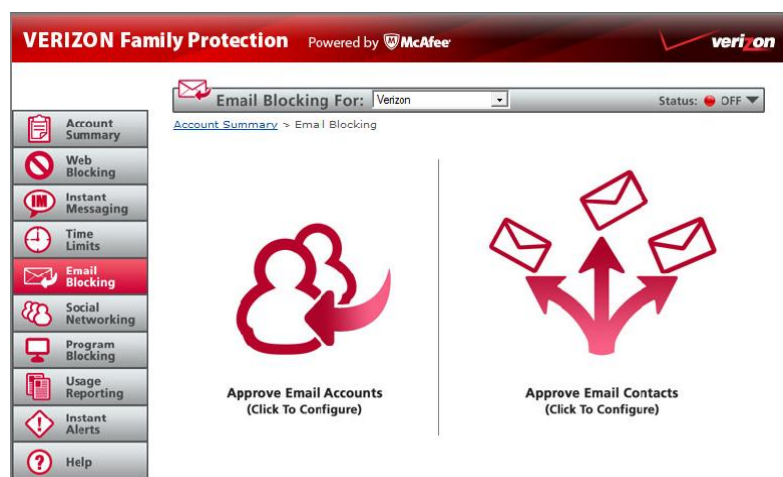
VERIZON Family Protection Powered by McAfee

verizon

Email Blocking For: Verizon

Status: OFF

Account Summary > Email Blocking

Account Summary

Web Blocking

Instant Messaging

Time Limits

Email Blocking

Social Networking

Program Blocking

Usage Reporting

Instant Alerts

Help

Approve Email Accounts
(Click To Configure)

Approve Email Contacts
(Click To Configure)